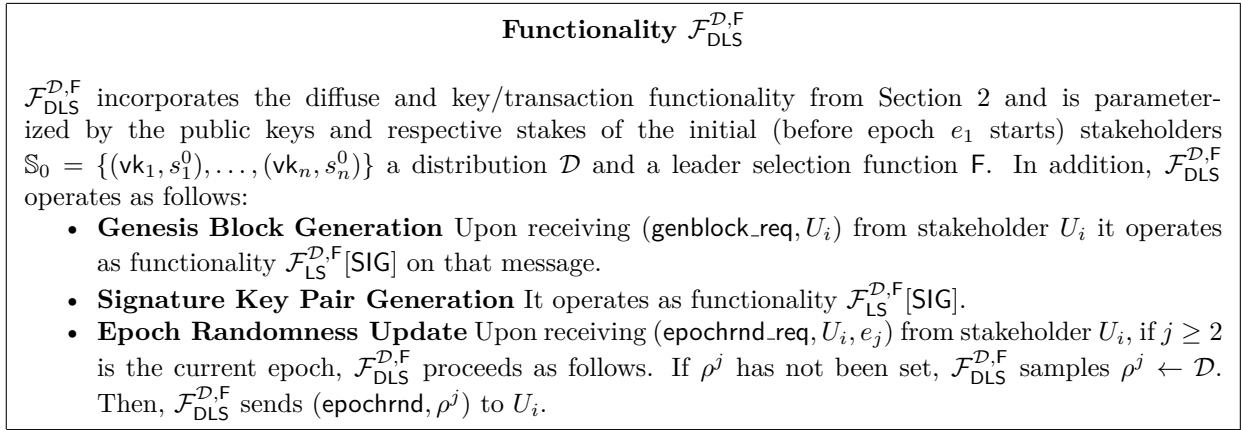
**Functionality $\mathcal{F}_{\mathsf{DLS}}^{\mathcal{D},\mathsf{F}}$**

$\mathcal{F}_{\mathsf{DLS}}^{\mathcal{D},\mathsf{F}}$ incorporates the diffuse and key/transaction functionality from Section 2 and is parameterized by the public keys and respective stakes of the initial (before epoch $e_1$ starts) stakeholders $\mathbb{S}_0 = \{(\mathsf{vk}_1, s_1^0), \ldots, (\mathsf{vk}_n, s_n^0)\}$ a distribution $\mathcal{D}$ and a leader selection function $\mathsf{F}$. In addition, $\mathcal{F}_{\mathsf{DLS}}^{\mathcal{D},\mathsf{F}}$ operates as follows:

- **Genesis Block Generation** Upon receiving $(\mathsf{genblock\_req}, U_i)$ from stakeholder $U_i$ it operates as functionality $\mathcal{F}_{\mathsf{LS}}^{\mathcal{D},\mathsf{F}}[\mathsf{SIG}]$ on that message.
- **Signature Key Pair Generation** It operates as functionality $\mathcal{F}_{\mathsf{LS}}^{\mathcal{D},\mathsf{F}}[\mathsf{SIG}]$.
- **Epoch Randomness Update** Upon receiving $(\mathsf{epochrnd\_req}, U_i, e_j)$ from stakeholder $U_i$, if $j \geq 2$ is the current epoch, $\mathcal{F}_{\mathsf{DLS}}^{\mathcal{D},\mathsf{F}}$ proceeds as follows. If $\rho^j$ has not been set, $\mathcal{F}_{\mathsf{DLS}}^{\mathcal{D},\mathsf{F}}$ samples $\rho^j \leftarrow \mathcal{D}$. Then, $\mathcal{F}_{\mathsf{DLS}}^{\mathcal{D},\mathsf{F}}$ sends $(\mathsf{epochrnd}, \rho^j)$ to $U_i$.